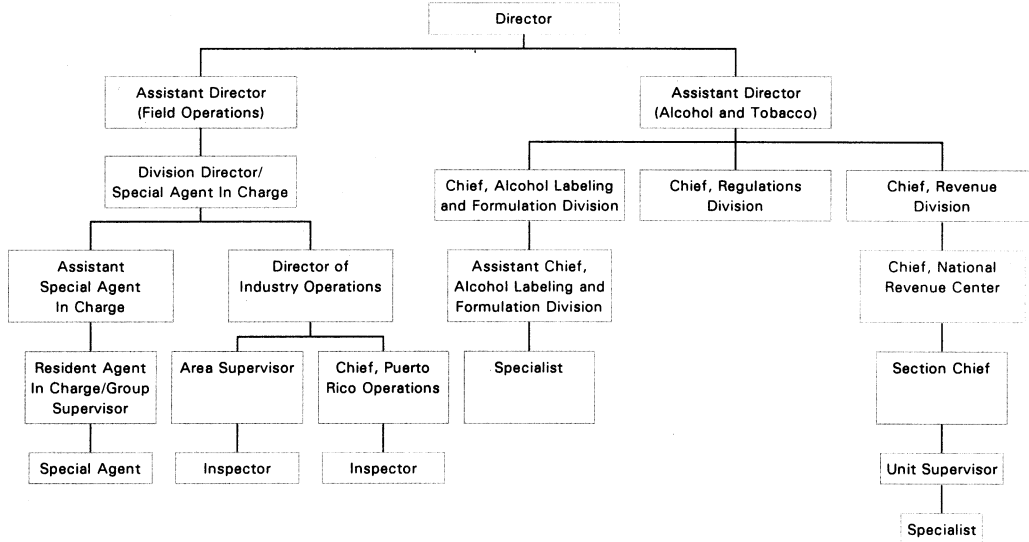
Director

Assistant Director (Field Operations)

Division Director/ Special Agent In Charge

Assistant Special Agent In Charge

Resident Agent In Charge/Group Supervisor

Special Agent

Director of Industry Operations

Area Supervisor

Inspector

Chief, Puerto Rico Operations

Inspector

Assistant Director (Alcohol and Tobacco)

Chief, Alcohol Labeling and Formulation Division

Assistant Chief, Alcohol Labeling and Formulation Division

Specialist

Chief, Regulations Division

Chief, Revenue Division

Chief, National Revenue Center

Section Chief

Unit Supervisor

Specialist